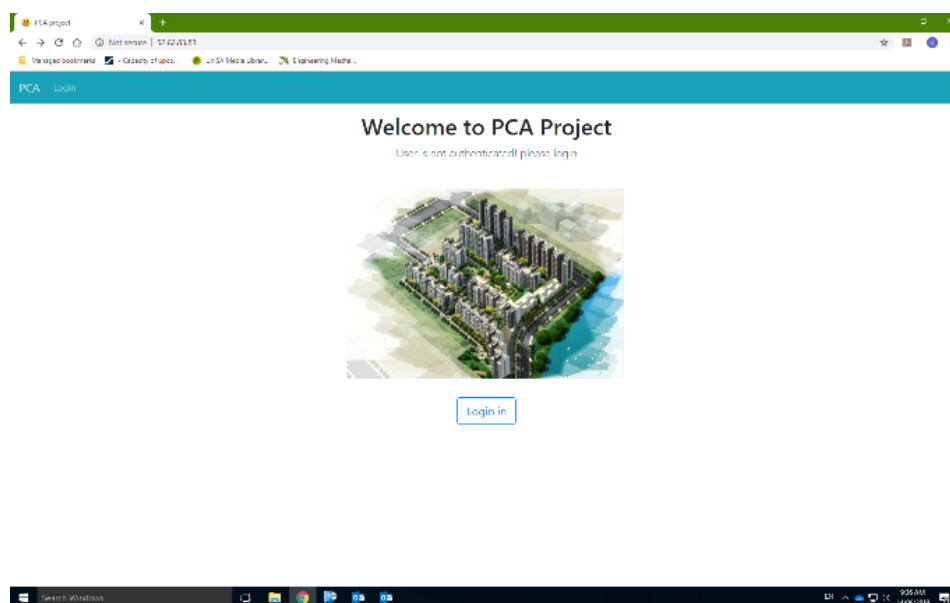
PCA project

Not secure | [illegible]

Managed bookmarks - Capacity of upco.. UniSA Media Librar.. Engineering Mecha..

PCA Login

Welcome to PCA Project

User is not authenticated! please login

Login in

Search Windows

9:36 AM